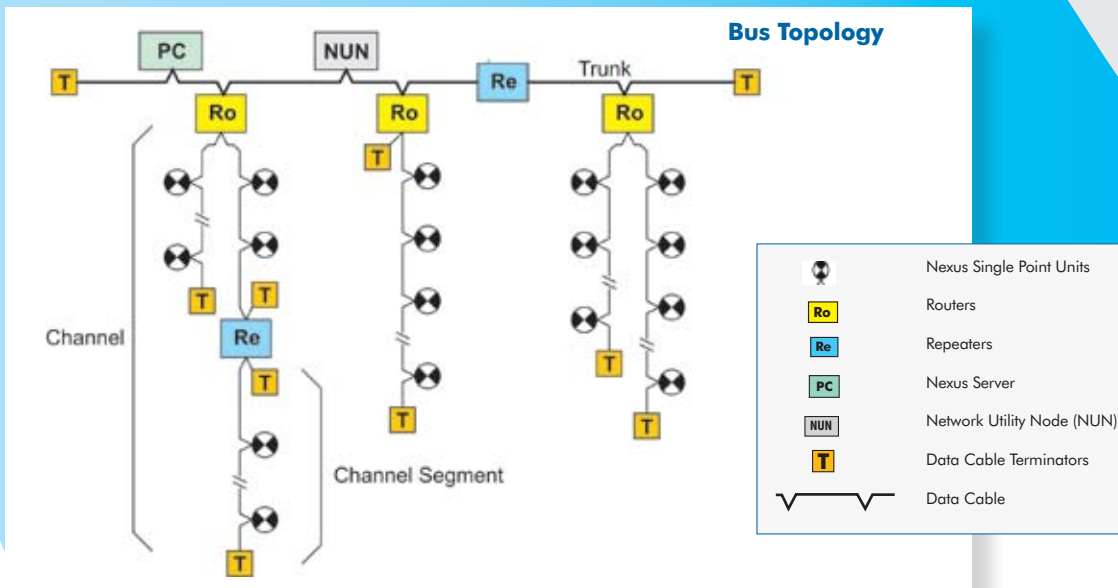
Bus Topology

PC
NUN
Re
Trunk
T
T
Ro
Ro
Ro
T
T
T
T
Re
T
T
T
T
T

Channel

Channel Segment

| | |
|---|---|
| | Nexus Single Point Units |
| Ro | Routers |
| Re | Repeaters |
| PC | Nexus Server |
| NUN | Network Utility Node (NUN) |
| T | Data Cable Terminators |
| | Data Cable |